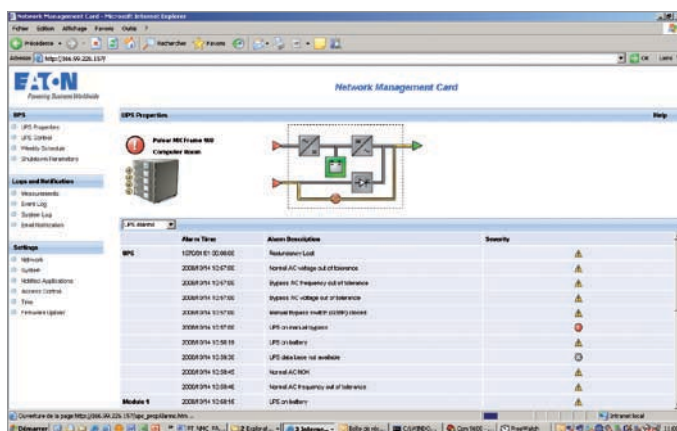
Network Management Card - Microsoft Internet Explorer

Fichier Edition Affichage Favoris Outils ?

Précédente Rechercher Favoris

Adresse http://166.99.226.157/

OK Liens

E:T·N
Powering Business Worldwide

Network Management Card

UPS
UPS Properties
UPS Control
Weekly Schedule
Shutdown Parameters

Logs and Notification
Measurements
Event Log
System Log
Email Notification

Settings
Network
System
Notified Applications
Access Control
Time
Firmware Upload

UPS Properties

Help

Pulsar MX Frame 900
Computer Room

UPS Alarms

| | Alarm Time | Alarm Description | Severity |
|---|---|---|---|
| UPS | 1070/01/01 00:00:00 | Redundancy Lost | |
| | 2008/03/14 10:57:00 | Normal AC voltage out of tolerance | |
| | 2008/03/14 10:57:00 | Bypass AC frequency out of tolerance | |
| | 2008/03/14 10:57:00 | Bypass AC voltage out of tolerance | |
| | 2008/03/14 10:57:00 | Manual bypass switch (Q3BP) closed | |
| | 2008/03/14 10:57:00 | UPS on manual bypass | |
| | 2008/03/14 10:58:19 | UPS on battery | |
| | 2008/03/14 10:59:30 | UPS data base not available | |
| | 2008/03/14 10:59:45 | Normal AC NOK | |
| | 2008/03/14 10:59:46 | Normal AC frequency out of tolerance | |
| Module 1 | 2008/03/14 10:58:15 | UPS on battery | |

Ouverture de la page http://166.99.226.157/ups_propAlarms.htm ...

Intranet local

Démarrer